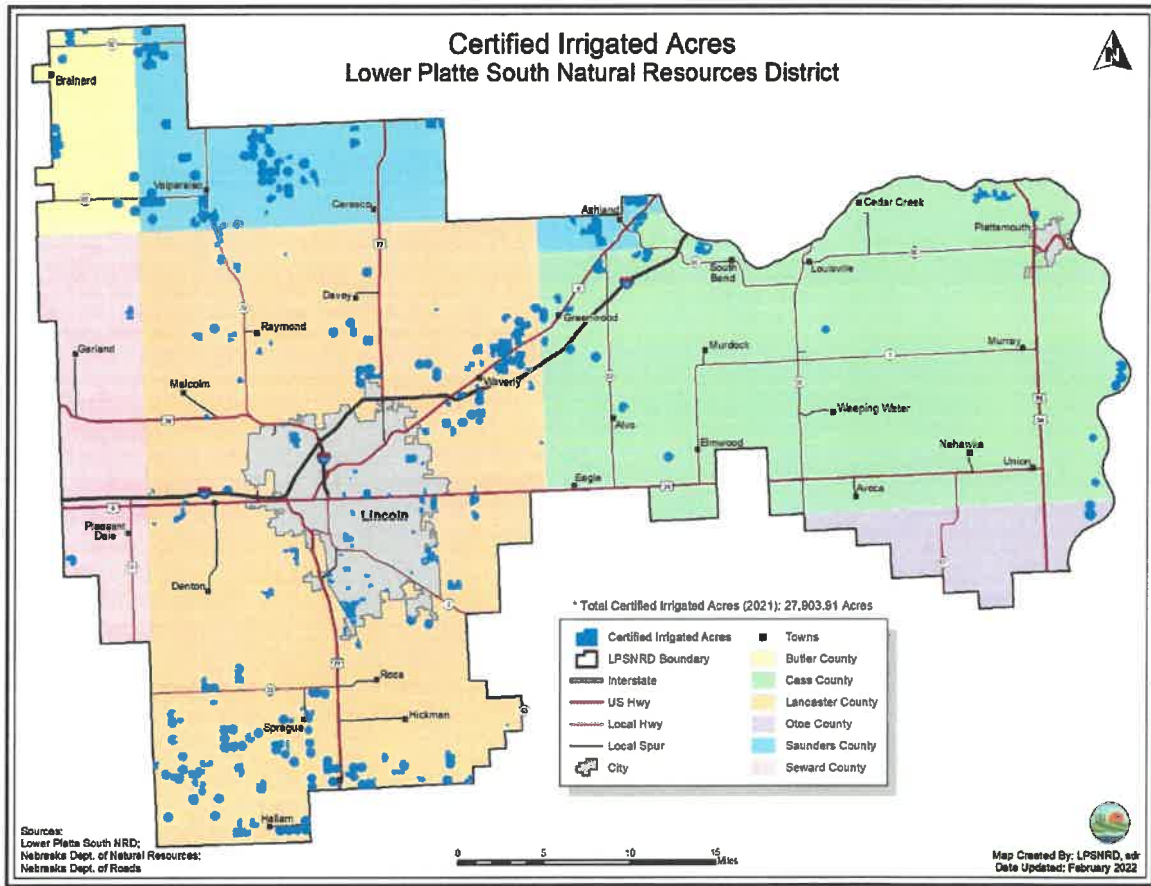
Certified Irrigated Acres
Lower Platte South Natural Resources District

N

Brainard
Valparaiso
Ceresco
Ashland
Cedar Creek
Plattsmouth
South Bend
Louisville
Davey
Raymond
Greenwood
Garland
Murdock
Murray
Malcolm
Waverly
Weeping Water
Alvo
Elmwood
Nehawka
Union
Eagle
Avoca
Lincoln
Pleasant Dale
Denton
Roca
Sprague
Hickman
Hallam

* Total Certified Irrigated Acres (2021): 27,903.91 Acres

| | |
|---|---|
| Certified Irrigated Acres | Towns |
| LPSNRD Boundary | Butler County |
| Interstate | Cass County |
| US Hwy | Lancaster County |
| Local Hwy | Otoe County |
| Local Spur | Saunders County |
| City | Seward County |

Sources:
Lower Platte South NRD;
Nebraska Dept. of Natural Resources;
Nebraska Dept. of Roads

0 5 10 15 Miles

Map Created By: LPSNRD, sdr
Date Updated: February 2022